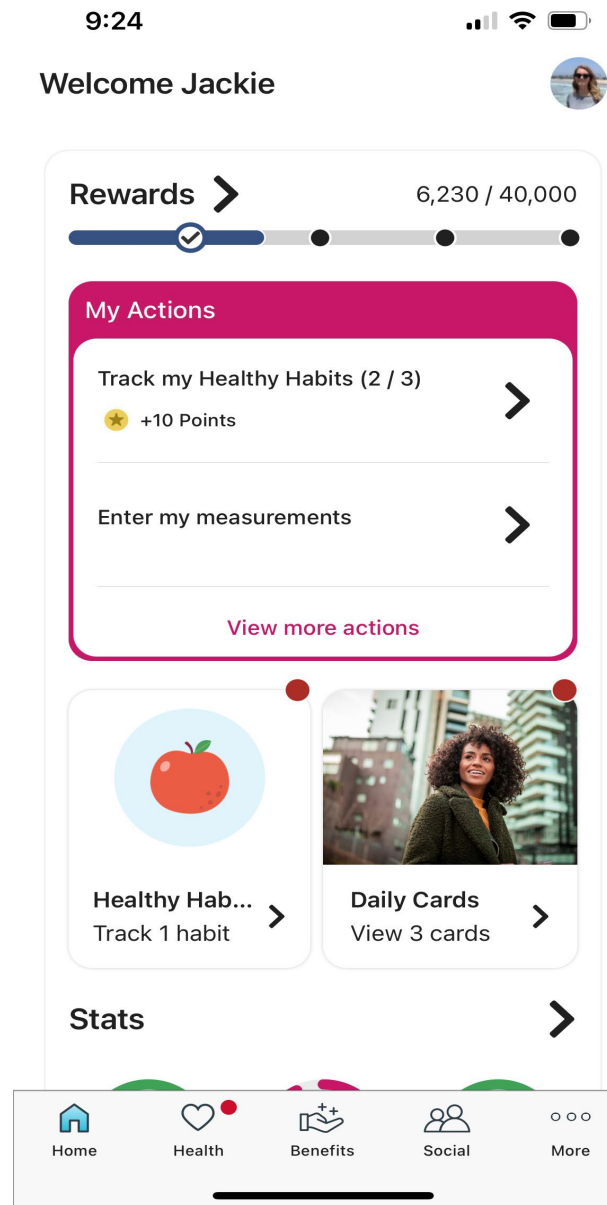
9:24

Welcome Jackie

Rewards

6,230 / 40,000

My Actions

Track my Healthy Habits (2 / 3)

+10 Points

Enter my measurements

View more actions

Healthy Hab...
Track 1 habit

Daily Cards
View 3 cards

Stats

Home
Health
Benefits
Social
More